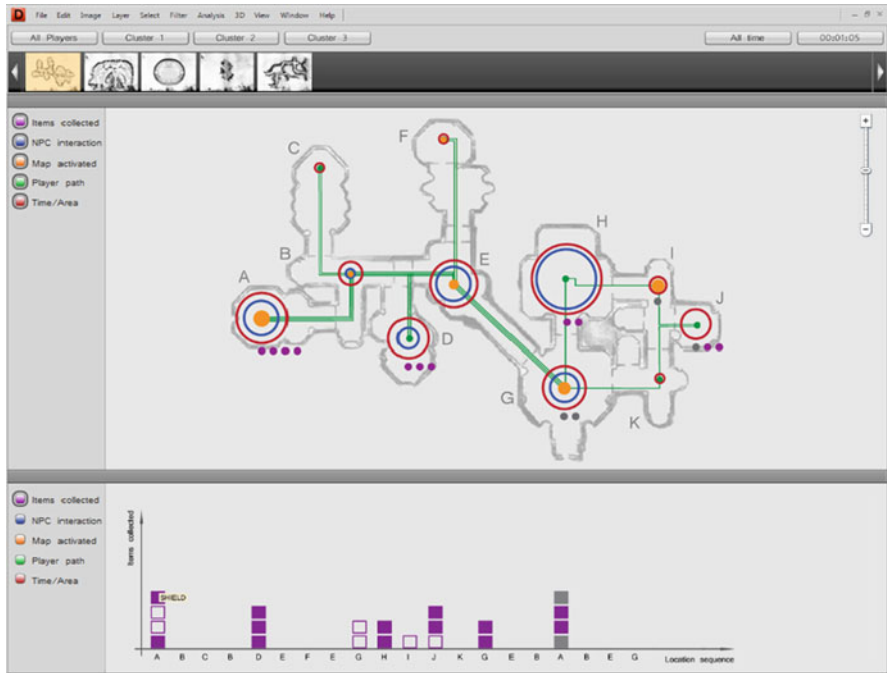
File Edit Image Layer Select Filter Analysis 3D View Window Help

All Players Cluster 1 Cluster 2 Cluster 3 All time 00:01:05

Items collected
NPC interaction
Map activated
Player path
Time/Area

C F H B E I A J D G K

+
-

Items collected
NPC interaction
Map activated
Player path
Time/Area

Items collected

SHIELD

A B C B D E F E G H I J K G E B A B E G Location sequence